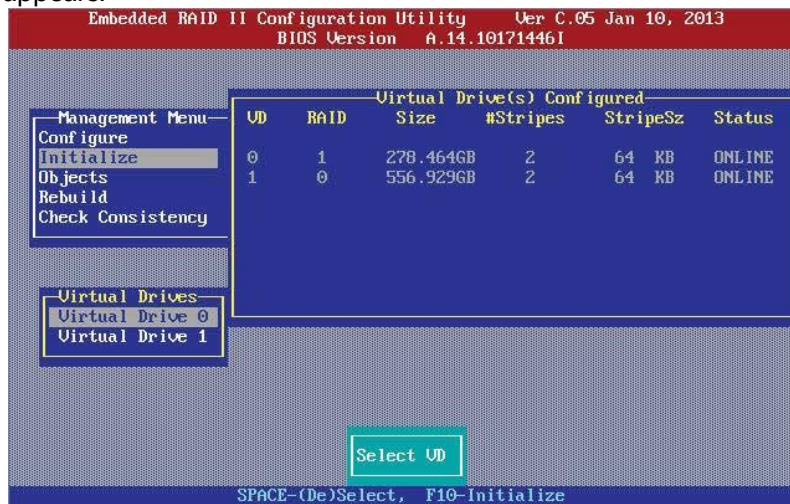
appears:

Embedded RAID II Configuration Utility Ver C.05 Jan 10, 2013
BIOS Version A.14.10171446I

Management Menu
Configure
Initialize
Objects
Rebuild
Check Consistency

Virtual Drive(s) Configured

| VD | RAID | Size | #Stripes | StripeSz | Status |
|---|---|---|---|---|---|
| 0 | 1 | 278.464GB | 2 | 64 KB | ONLINE |
| 1 | 0 | 556.929GB | 2 | 64 KB | ONLINE |

Virtual Drives
Virtual Drive 0
Virtual Drive 1

Select VD

SPACE-(De)Select, F10-Initialize